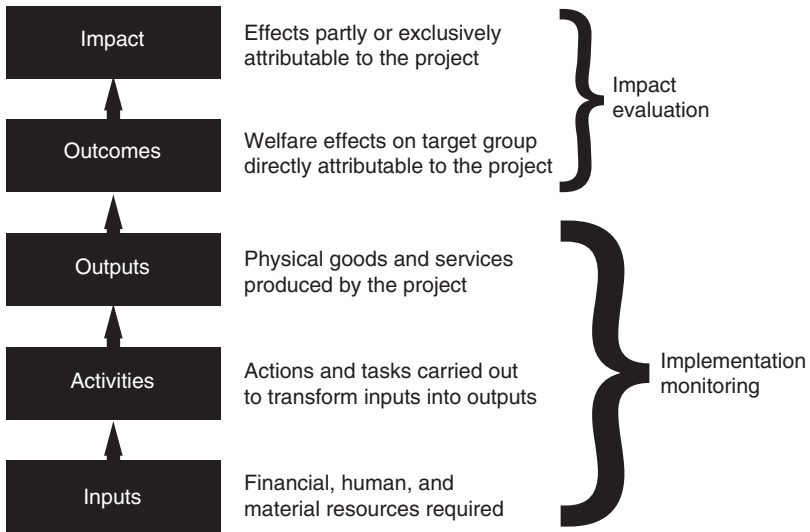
Impact

Effects partly or exclusively attributable to the project

Impact evaluation

Outcomes

Welfare effects on target group directly attributable to the project

Outputs

Physical goods and services produced by the project

Activities

Actions and tasks carried out to transform inputs into outputs

Implementation monitoring

Inputs

Financial, human, and material resources required